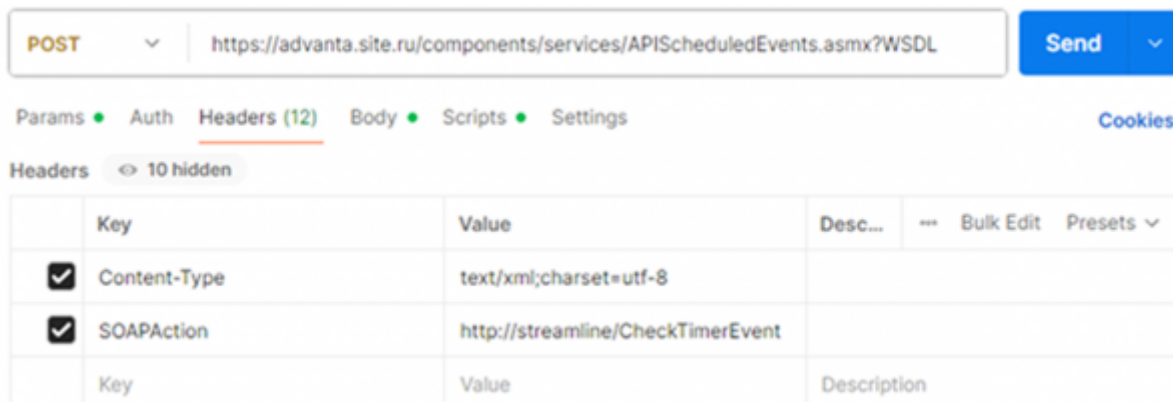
POST https://advanta.site.ru/components/services/APIScheduledEvents.asmx?WSDL Send

Params Auth Headers (12) Body Scripts Settings Cookies

Headers 10 hidden

|  | Key | Value | Desc... | ··· Bulk Edit Presets |
|---|---|---|---|---|
| ☑ | Content-Type | text/xml;charset=utf-8 | | |
| ☑ | SOAPAction | http://streamline/CheckTimerEvent | | |
| | Key | Value | Description | |